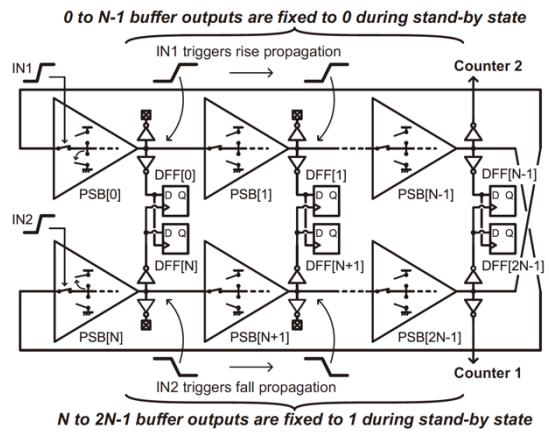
0 to N-1 buffer outputs are fixed to 0 during stand-by state

IN1 triggers rise propagation

IN1

Counter 2

PSB[0]

DFF[0]

PSB[1]

DFF[1]

PSB[N-1]

DFF[N-1]

D Q

D Q

D Q

D Q

D Q

D Q

IN2

DFF[N]

DFF[N+1]

DFF[2N-1]

PSB[N]

PSB[N+1]

PSB[2N-1]

IN2 triggers fall propagation

Counter 1

N to 2N-1 buffer outputs are fixed to 1 during stand-by state